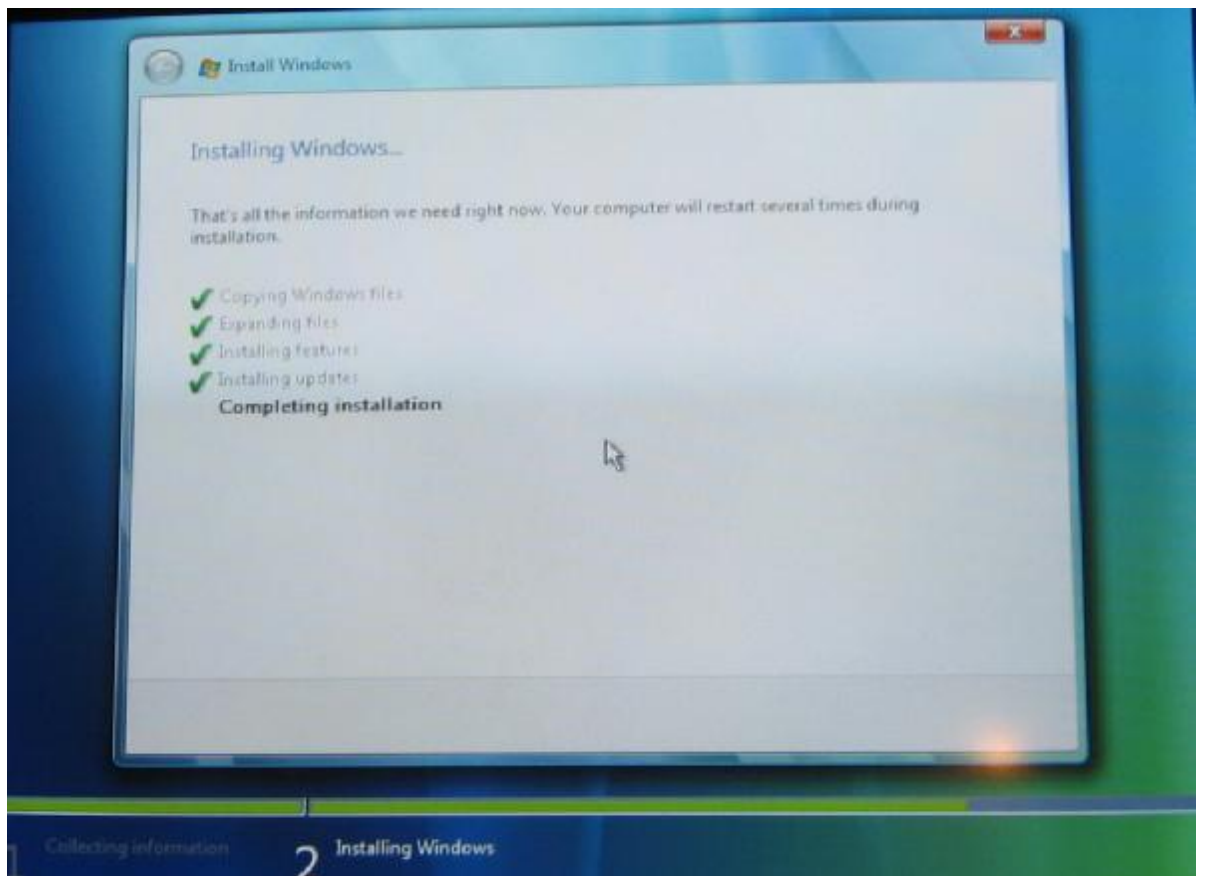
Install Windows

Installing Windows...

That's all the information we need right now. Your computer will restart several times during installation.

Copying Windows files
Expanding files
Installing features
Installing updates
Completing installation

1 Collecting information
2 Installing Windows